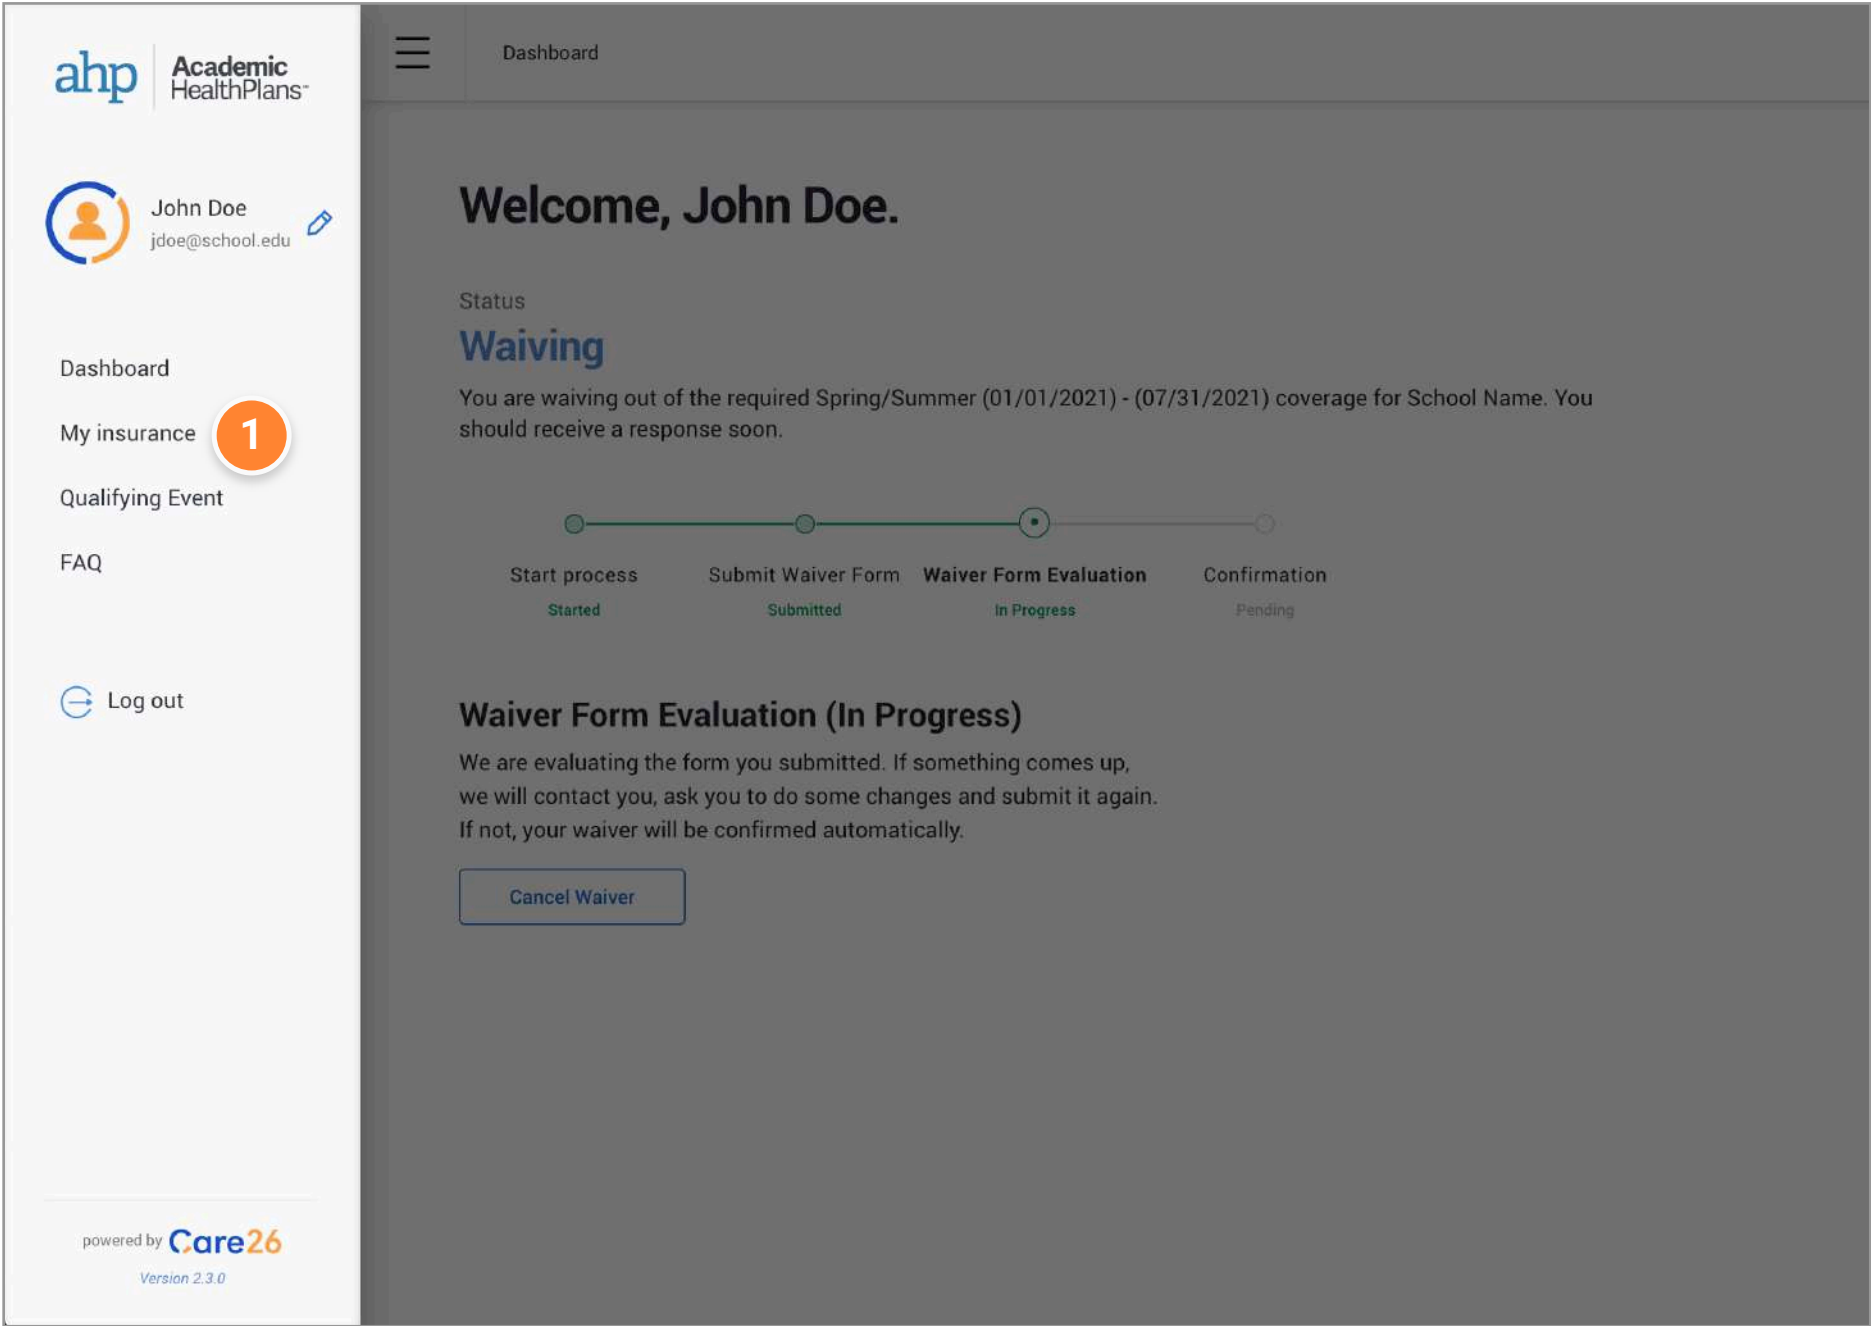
ahp Academic HealthPlans

John Doe
jdoe@school.edu

Dashboard

My insurance 1

Qualifying Event

FAQ

Log out

powered by Care26
Version 2.3.0

Dashboard

Welcome, John Doe.

Status
Waiving

You are waiving out of the required Spring/Summer (01/01/2021) - (07/31/2021) coverage for School Name. You should receive a response soon.

Start process
Started

Submit Waiver Form
Submitted

Waiver Form Evaluation
In Progress

Confirmation
Pending

Waiver Form Evaluation (In Progress)

We are evaluating the form you submitted. If something comes up, we will contact you, ask you to do some changes and submit it again. If not, your waiver will be confirmed automatically.

Cancel Waiver